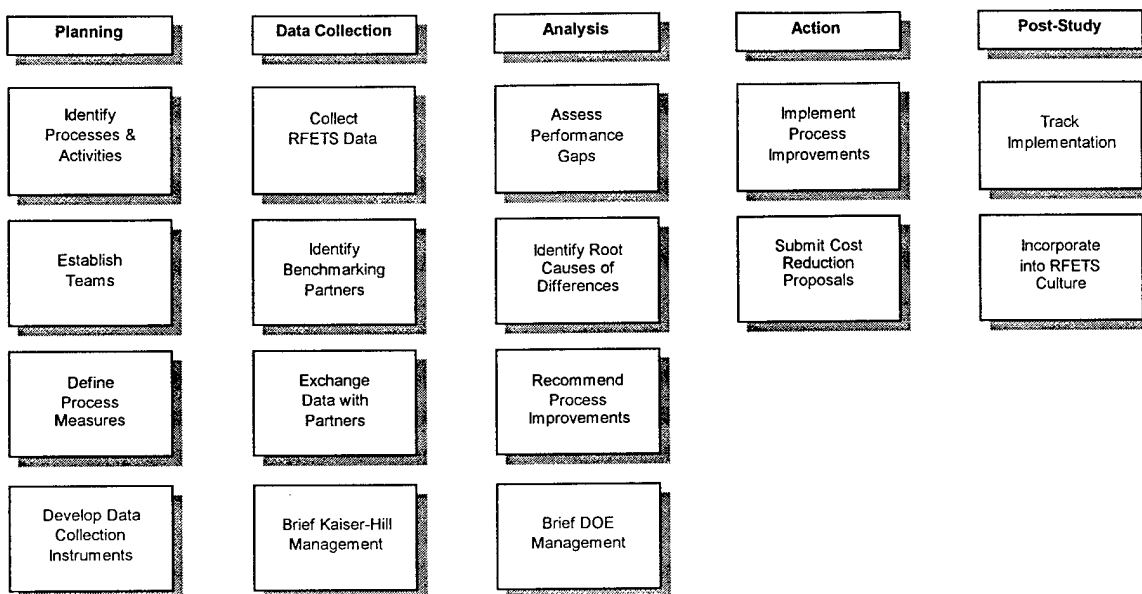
Planning

Identify Processes & Activities

Establish Teams

Define Process Measures

Develop Data Collection Instruments

Data Collection

Collect RFETS Data

Identify Benchmarking Partners

Exchange Data with Partners

Brief Kaiser-Hill Management

Analysis

Assess Performance Gaps

Identify Root Causes of Differences

Recommend Process Improvements

Brief DOE Management

Action

Implement Process Improvements

Submit Cost Reduction Proposals

Post-Study

Track Implementation

Incorporate into RFETS Culture